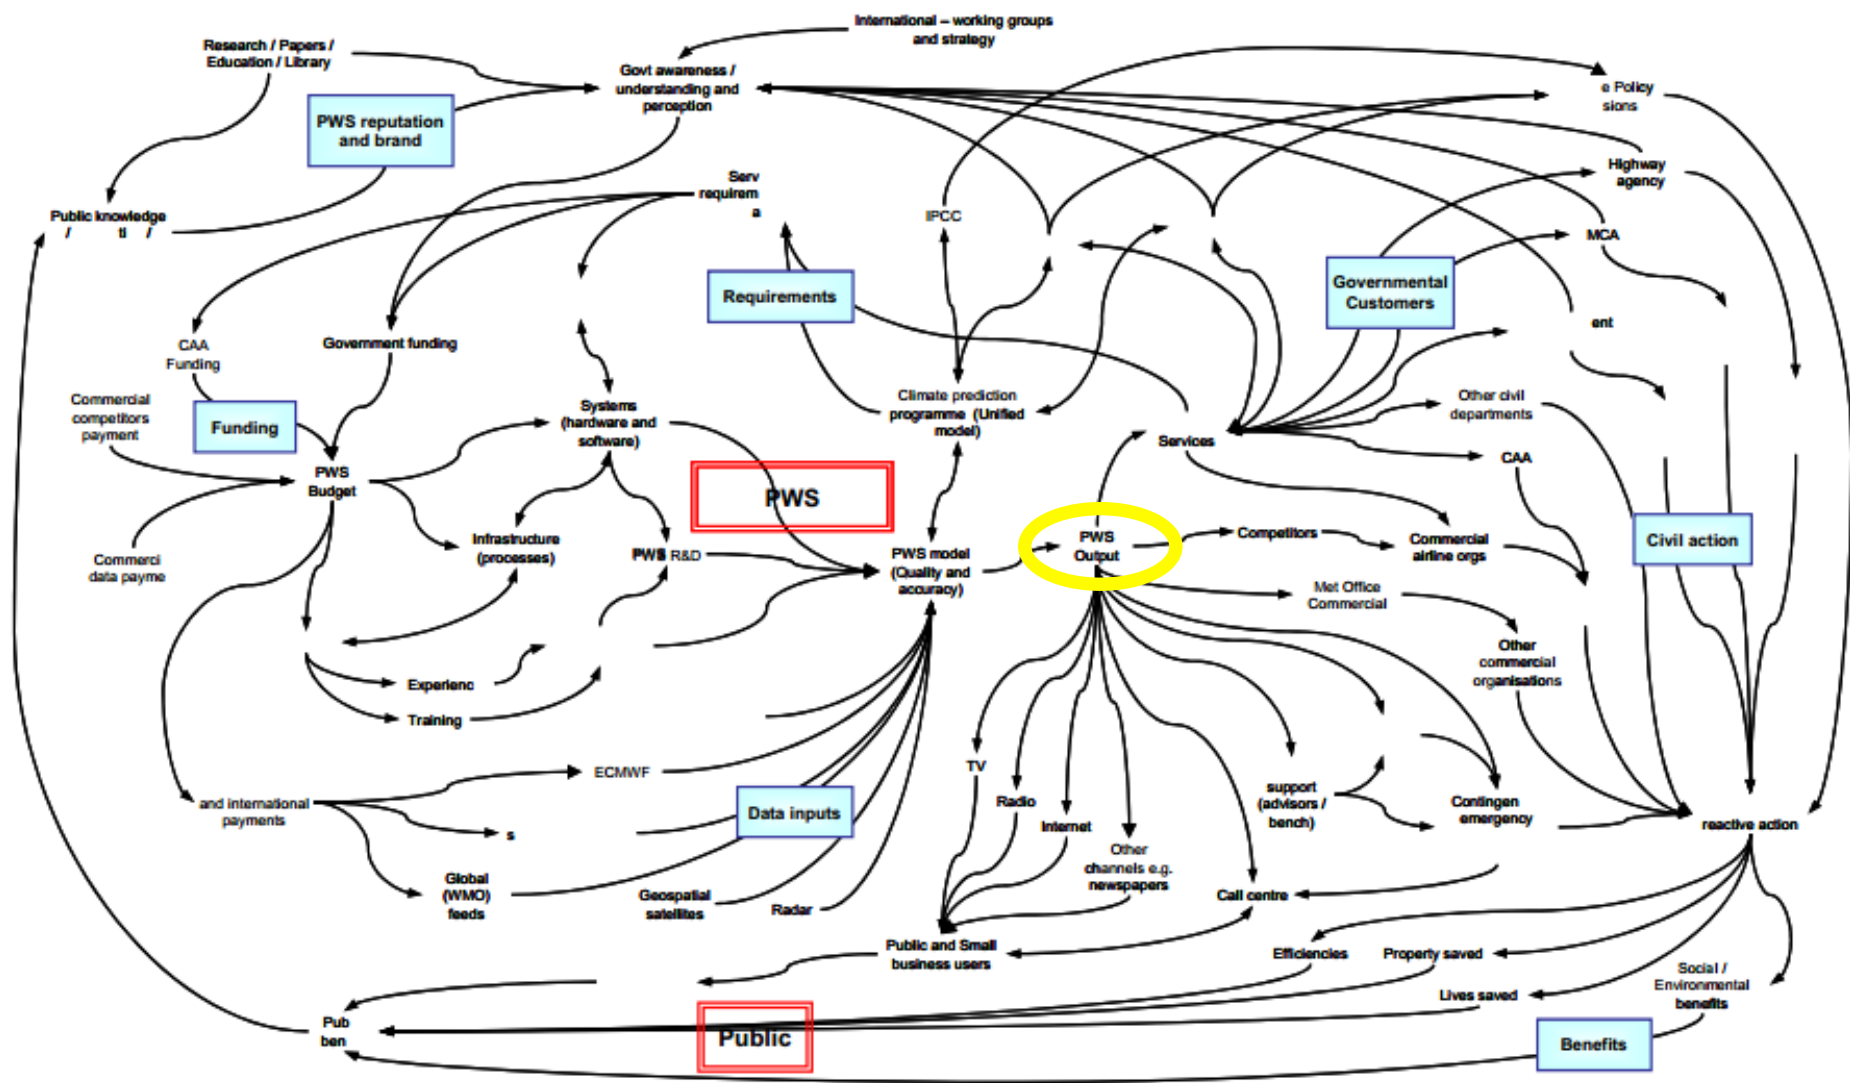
International – working groups and strategy

Research / Papers / Education / Library

Govt awareness / understanding and perception

PWS reputation and brand

e Policy sions

Highway agency

Public knowledge / ti /

Serv requirem a

IPCC

MCA

Requirements

Governmental Customers

ent

CAA Funding

Government funding

Climate prediction programme (Unified model)

Other civil departments

Commercial competitors payment

Funding

Systems (hardware and software)

Services

CAA

PWS Budget

PWS

Commerci data payme

Infrastructure (processes)

PWS R&D

PWS model (Quality and accuracy)

PWS Output

Competitors

Commercial airline orgs

Civil action

Met Office Commercial

Other commercial organisations

Experienc

Training

TV

Radio

Internet

Other channels e.g. newspapers

support (advisors / bench)

Contingen emergency

reactive action

ECMWF

and international payments

s

Data inputs

Global (WMO) feeds

Geospatial satellites

Radar

Call centre

Public and Small business users

Efficiencies

Property saved

Social / Environmental benefits

Lives saved

Pub ben

Public

Benefits